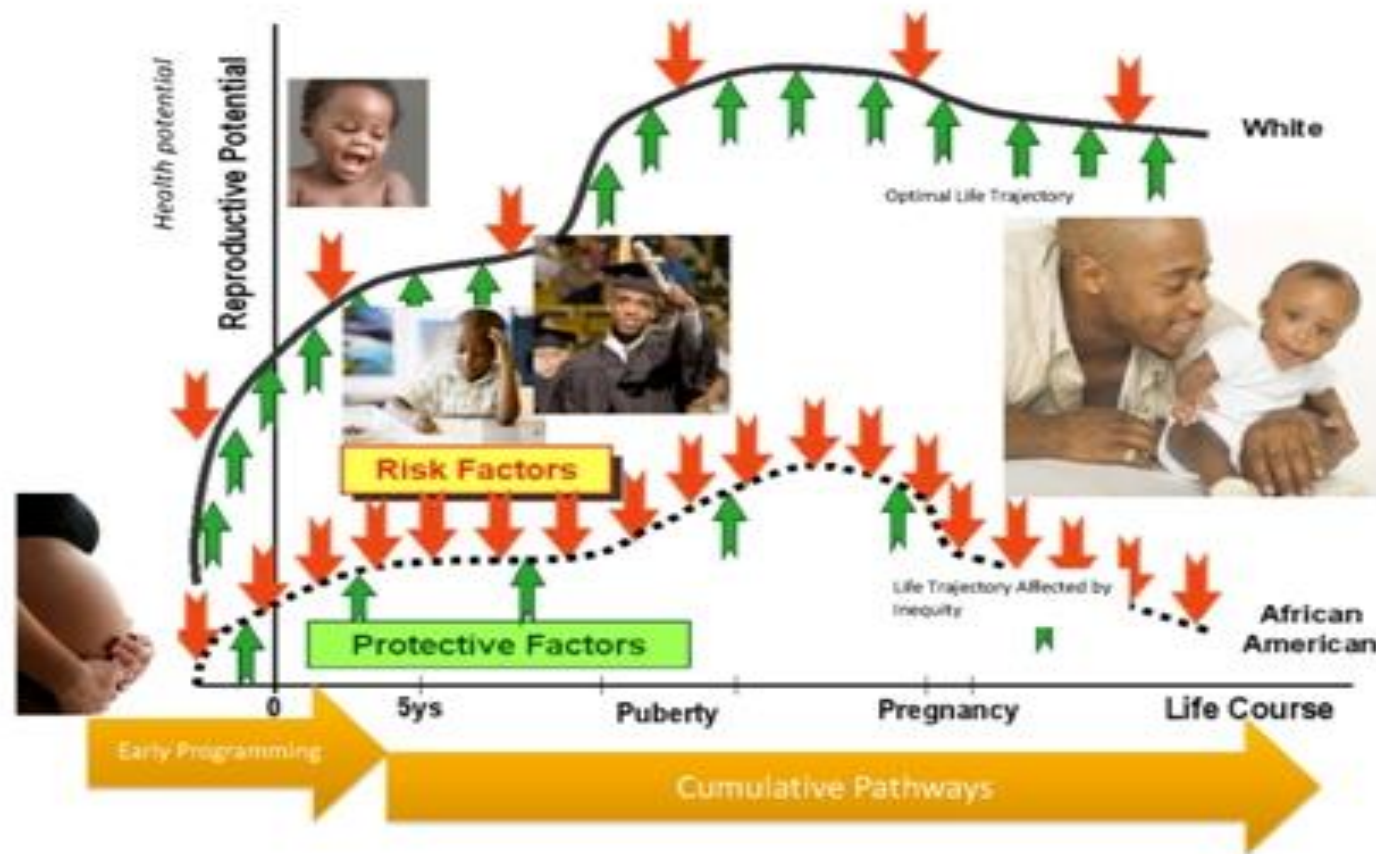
Health potential

Reproductive Potential

White

Optimal Life Trajectory

Risk Factors

Protective Factors

Life Trajectory Affected by Inequity

African American

0

5ys

Puberty

Pregnancy

Life Course

Early Programming

Cumulative Pathways